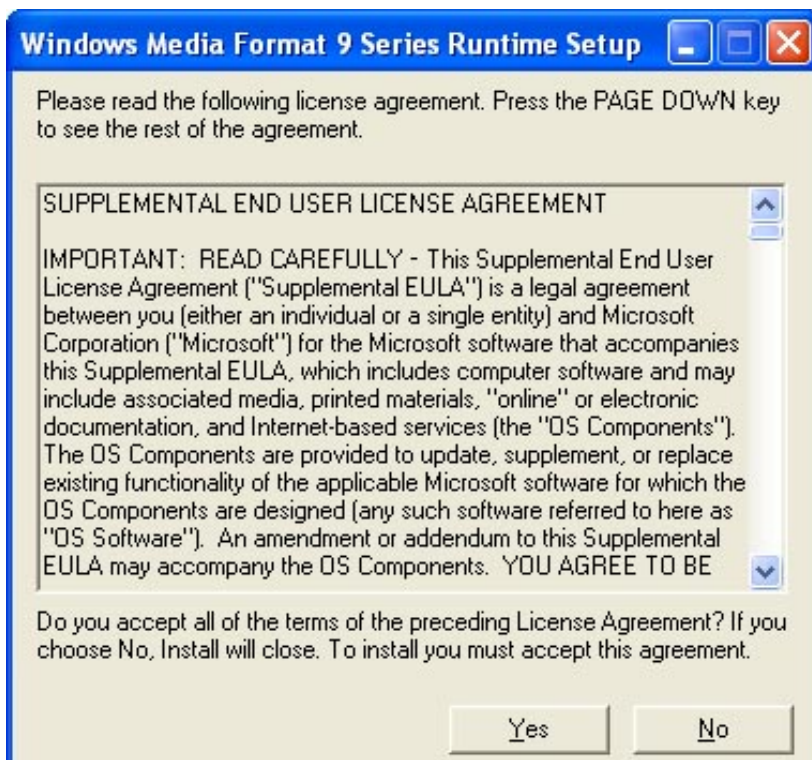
Windows Media Format 9 Series Runtime Setup

Please read the following license agreement. Press the PAGE DOWN key to see the rest of the agreement.

SUPPLEMENTAL END USER LICENSE AGREEMENT

IMPORTANT: READ CAREFULLY - This Supplemental End User License Agreement ("Supplemental EULA") is a legal agreement between you (either an individual or a single entity) and Microsoft Corporation ("Microsoft") for the Microsoft software that accompanies this Supplemental EULA, which includes computer software and may include associated media, printed materials, "online" or electronic documentation, and Internet-based services (the "OS Components"). The OS Components are provided to update, supplement, or replace existing functionality of the applicable Microsoft software for which the OS Components are designed (any such software referred to here as "OS Software"). An amendment or addendum to this Supplemental EULA may accompany the OS Components. YOU AGREE TO BE

Do you accept all of the terms of the preceding License Agreement? If you choose No, Install will close. To install you must accept this agreement.

Yes

No